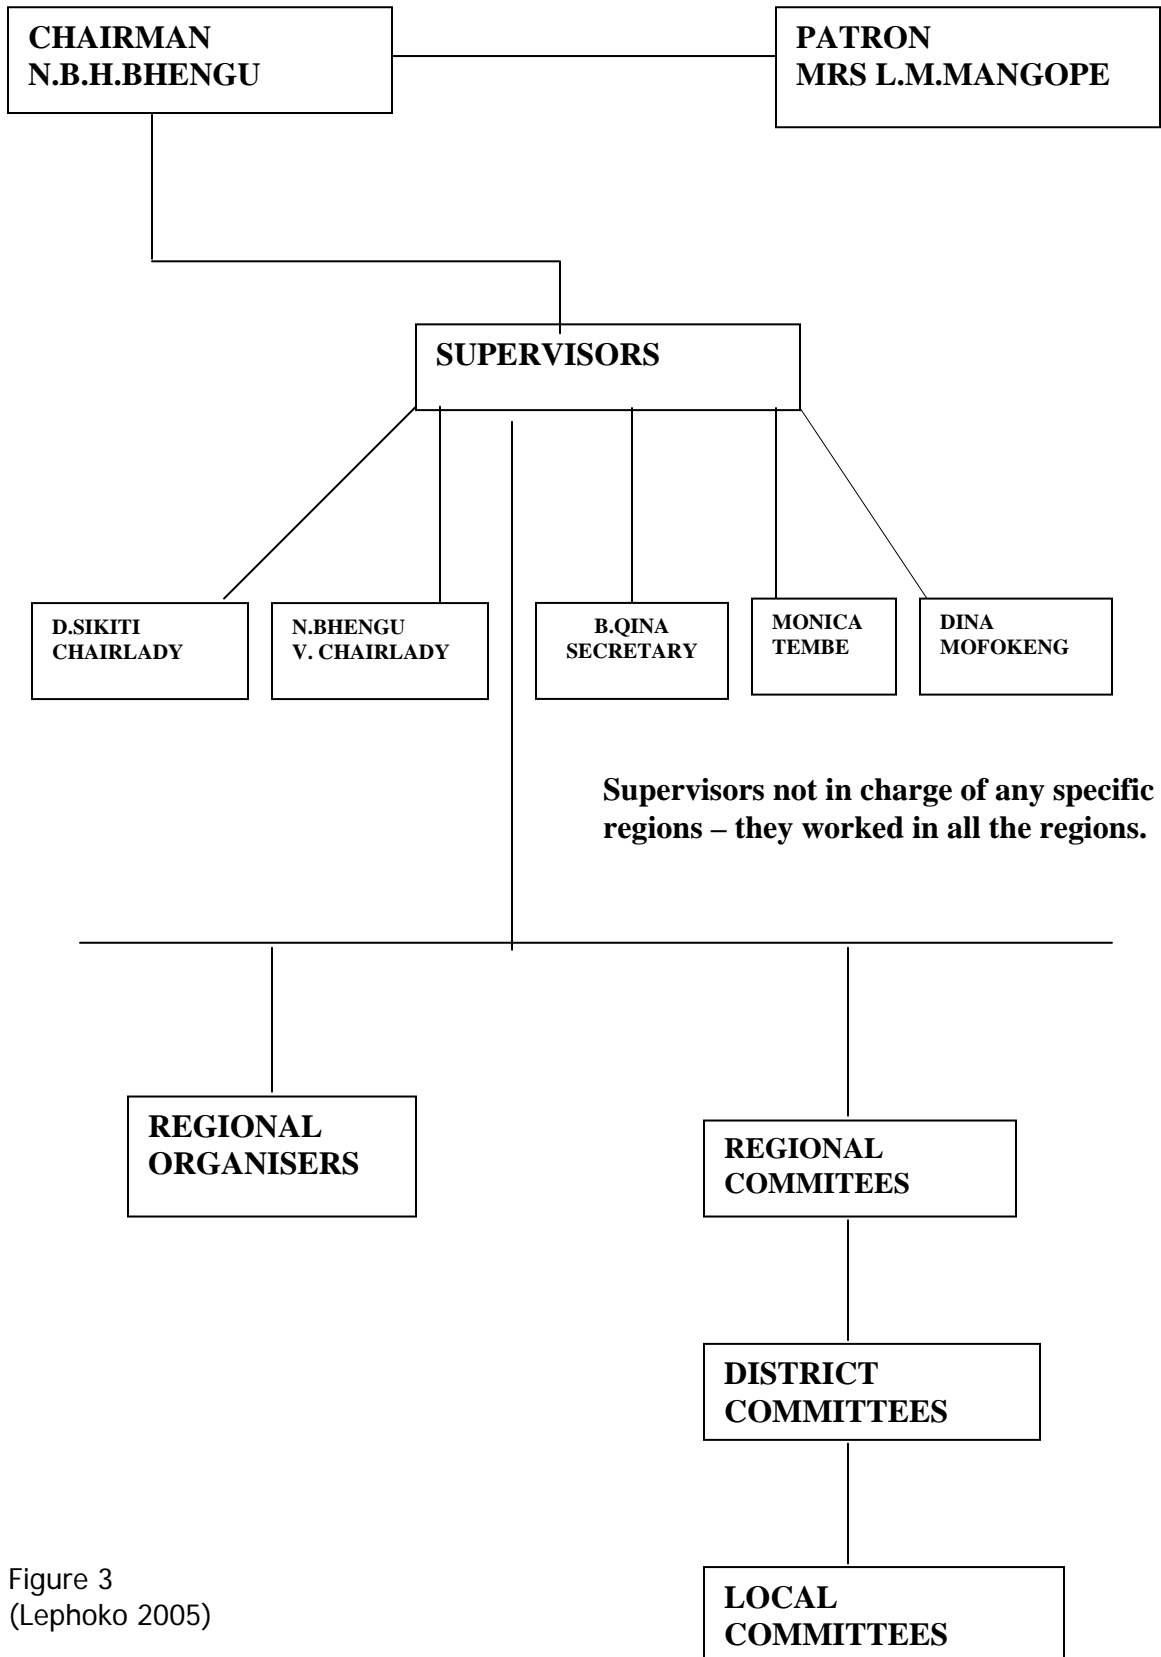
CHAIRMAN
N.B.H.BHENGU

PATRON
MRS L.M.MANGOPE

SUPERVISORS

D.SIKITI
CHAIRLADY

N.BHENGU
V. CHAIRLADY

B.QINA
SECRETARY

MONICA
TEMBE

DINA
MOFOKENG

Supervisors not in charge of any specific regions – they worked in all the regions.

REGIONAL
ORGANISERS

REGIONAL
COMMITEES

DISTRICT
COMMITTEES

LOCAL
COMMITTEES

Figure 3
(Lephoko 2005)